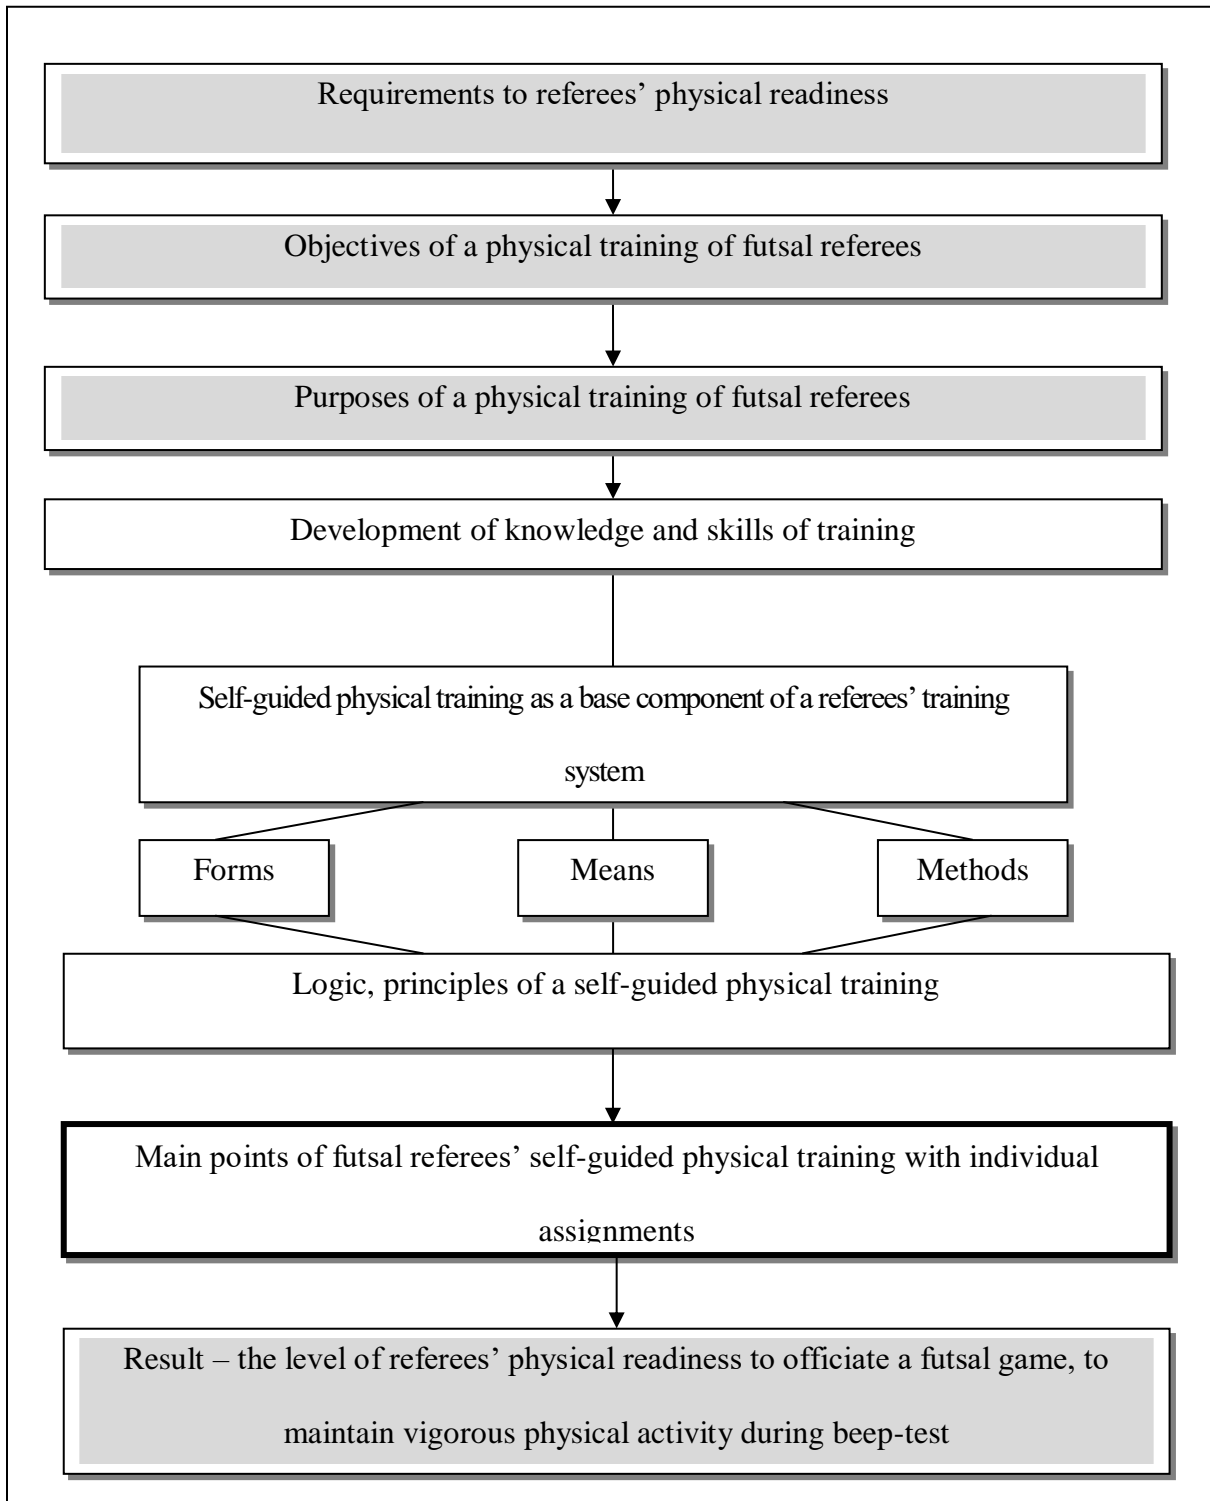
Requirements to referees' physical readiness

Objectives of a physical training of futsal referees

Purposes of a physical training of futsal referees

Development of knowledge and skills of training

Self-guided physical training as a base component of a referees' training system

Forms

Means

Methods

Logic, principles of a self-guided physical training

Main points of futsal referees' self-guided physical training with individual assignments

Result – the level of referees' physical readiness to officiate a futsal game, to maintain vigorous physical activity during beep-test